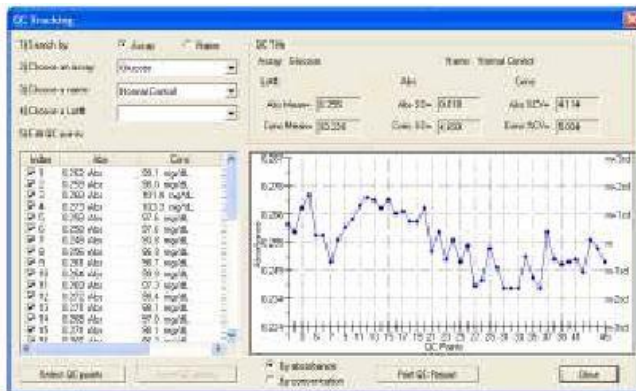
QC Tracking

1) Search by
Assay
Name

2) Choose an assay
Glucose

3) Choose a name
Normal Control

4) Choose a LotB

5) All QC points

QC Title
Assay: Glucose
Name: Normal Control
LotB
Abs
Conc
Abs Mean= 0.256
Abs SD= 0.010
Abs %CV= 4.114
Conc Mean= 93.256
Conc SD= 4.669
Conc %CV= 5.004

| Index | Abs | Conc |
|---|---|---|
| 1 | 0.262 Abs | 98.1 mg/dL |
| 2 | 0.255 Abs | 96.6 mg/dL |
| 3 | 0.263 Abs | 101.8 mg/dL |
| 4 | 0.272 Abs | 103.3 mg/dL |
| 5 | 0.252 Abs | 97.6 mg/dL |
| 6 | 0.252 Abs | 97.6 mg/dL |
| 7 | 0.248 Abs | 93.8 mg/dL |
| 8 | 0.256 Abs | 96.7 mg/dL |
| 9 | 0.260 Abs | 98.7 mg/dL |
| 10 | 0.254 Abs | 99.9 mg/dL |
| 11 | 0.260 Abs | 97.3 mg/dL |
| 12 | 0.272 Abs | 98.4 mg/dL |
| 13 | 0.271 Abs | 98.1 mg/dL |
| 14 | 0.266 Abs | 97.6 mg/dL |
| 15 | 0.274 Abs | 98.1 mg/dL |
| 16 | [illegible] | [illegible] |

0.287
0.276
0.266
0.245
0.234
0.224
+3sd
+2sd
+1sd
m
-1sd
-2sd
-3sd
Absorbance
1 3 5 7 9 11 13 15 17 19 21 23 25 27 29 31 33 35 37 39 41 43 45
QC Points

Select QC points
By absorbance
By concentration
Print QC Report
Close